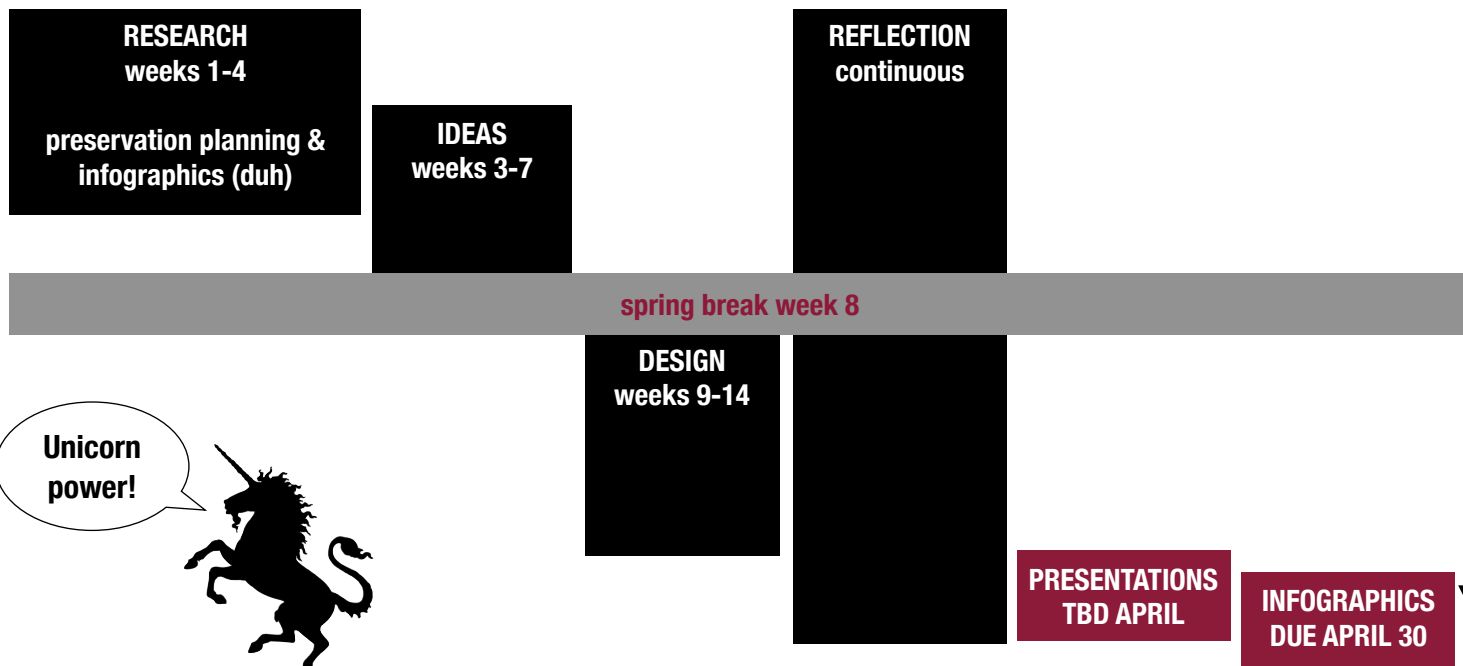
RESEARCH
weeks 1-4

preservation planning & infographics (duh)

IDEAS
weeks 3-7

REFLECTION
continuous

spring break week 8

DESIGN
weeks 9-14

Unicorn power!

PRESENTATIONS
TBD APRIL

INFOGRAPHICS
DUE APRIL 30